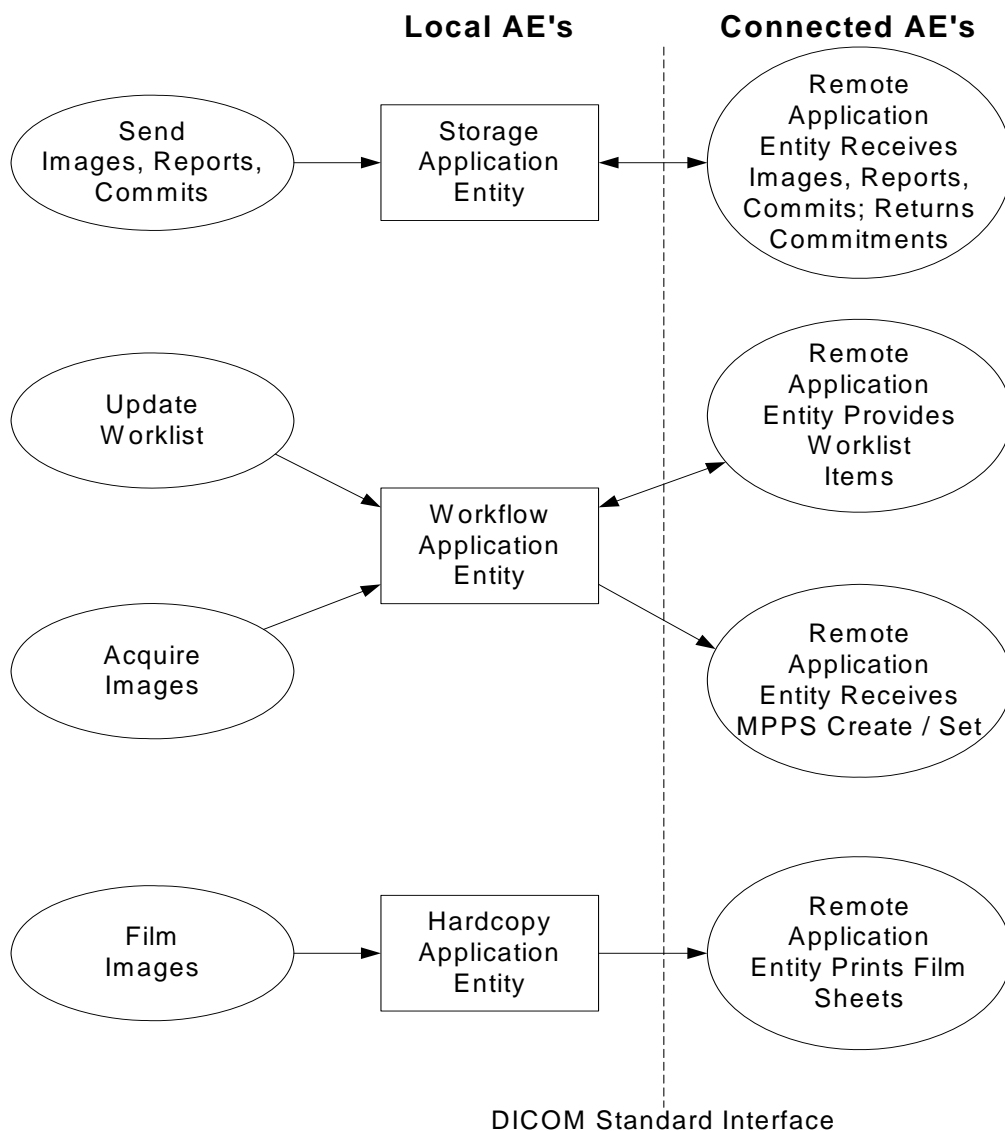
Local AE's

Connected AE's

Send Images, Reports, Commits

Storage Application Entity

Remote Application Entity Receives Images, Reports, Commits; Returns Commitments

Update Worklist

Remote Application Entity Provides Worklist Items

Workflow Application Entity

Acquire Images

Remote Application Entity Receives MPPS Create / Set

Film Images

Hardcopy Application Entity

Remote Application Entity Prints Film Sheets

DICOM Standard Interface